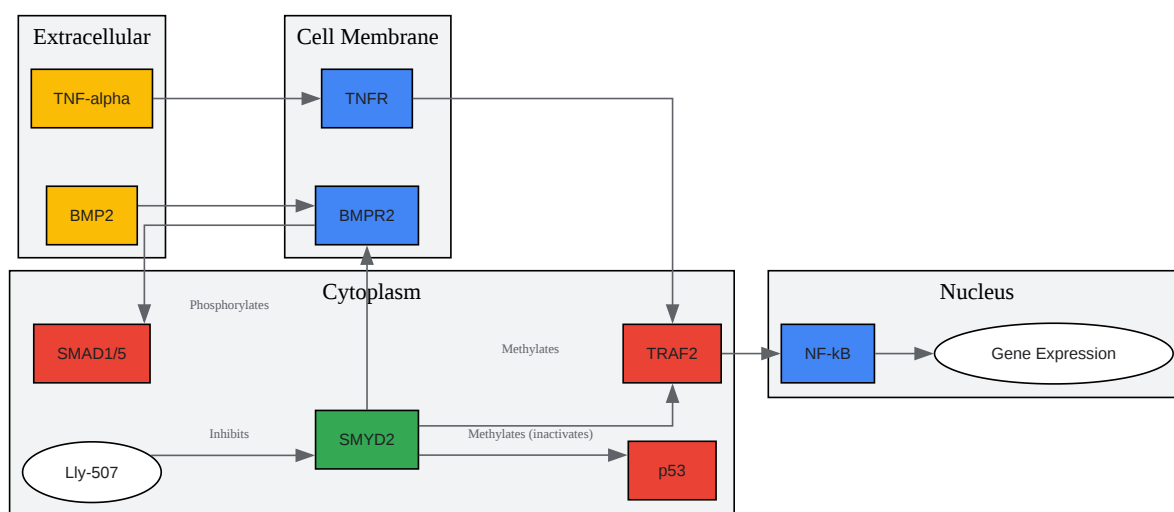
Extracellular

TNF-alpha

BMP2

Cell Membrane

TNFR

BMPR2

Cytoplasm

Phosphorylates

SMAD1/5

Methylates

TRAF2

Inhibits

Ly-507

SMYD2

Methylates (inactivates)

p53

Nucleus

NF-kB

Gene Expression